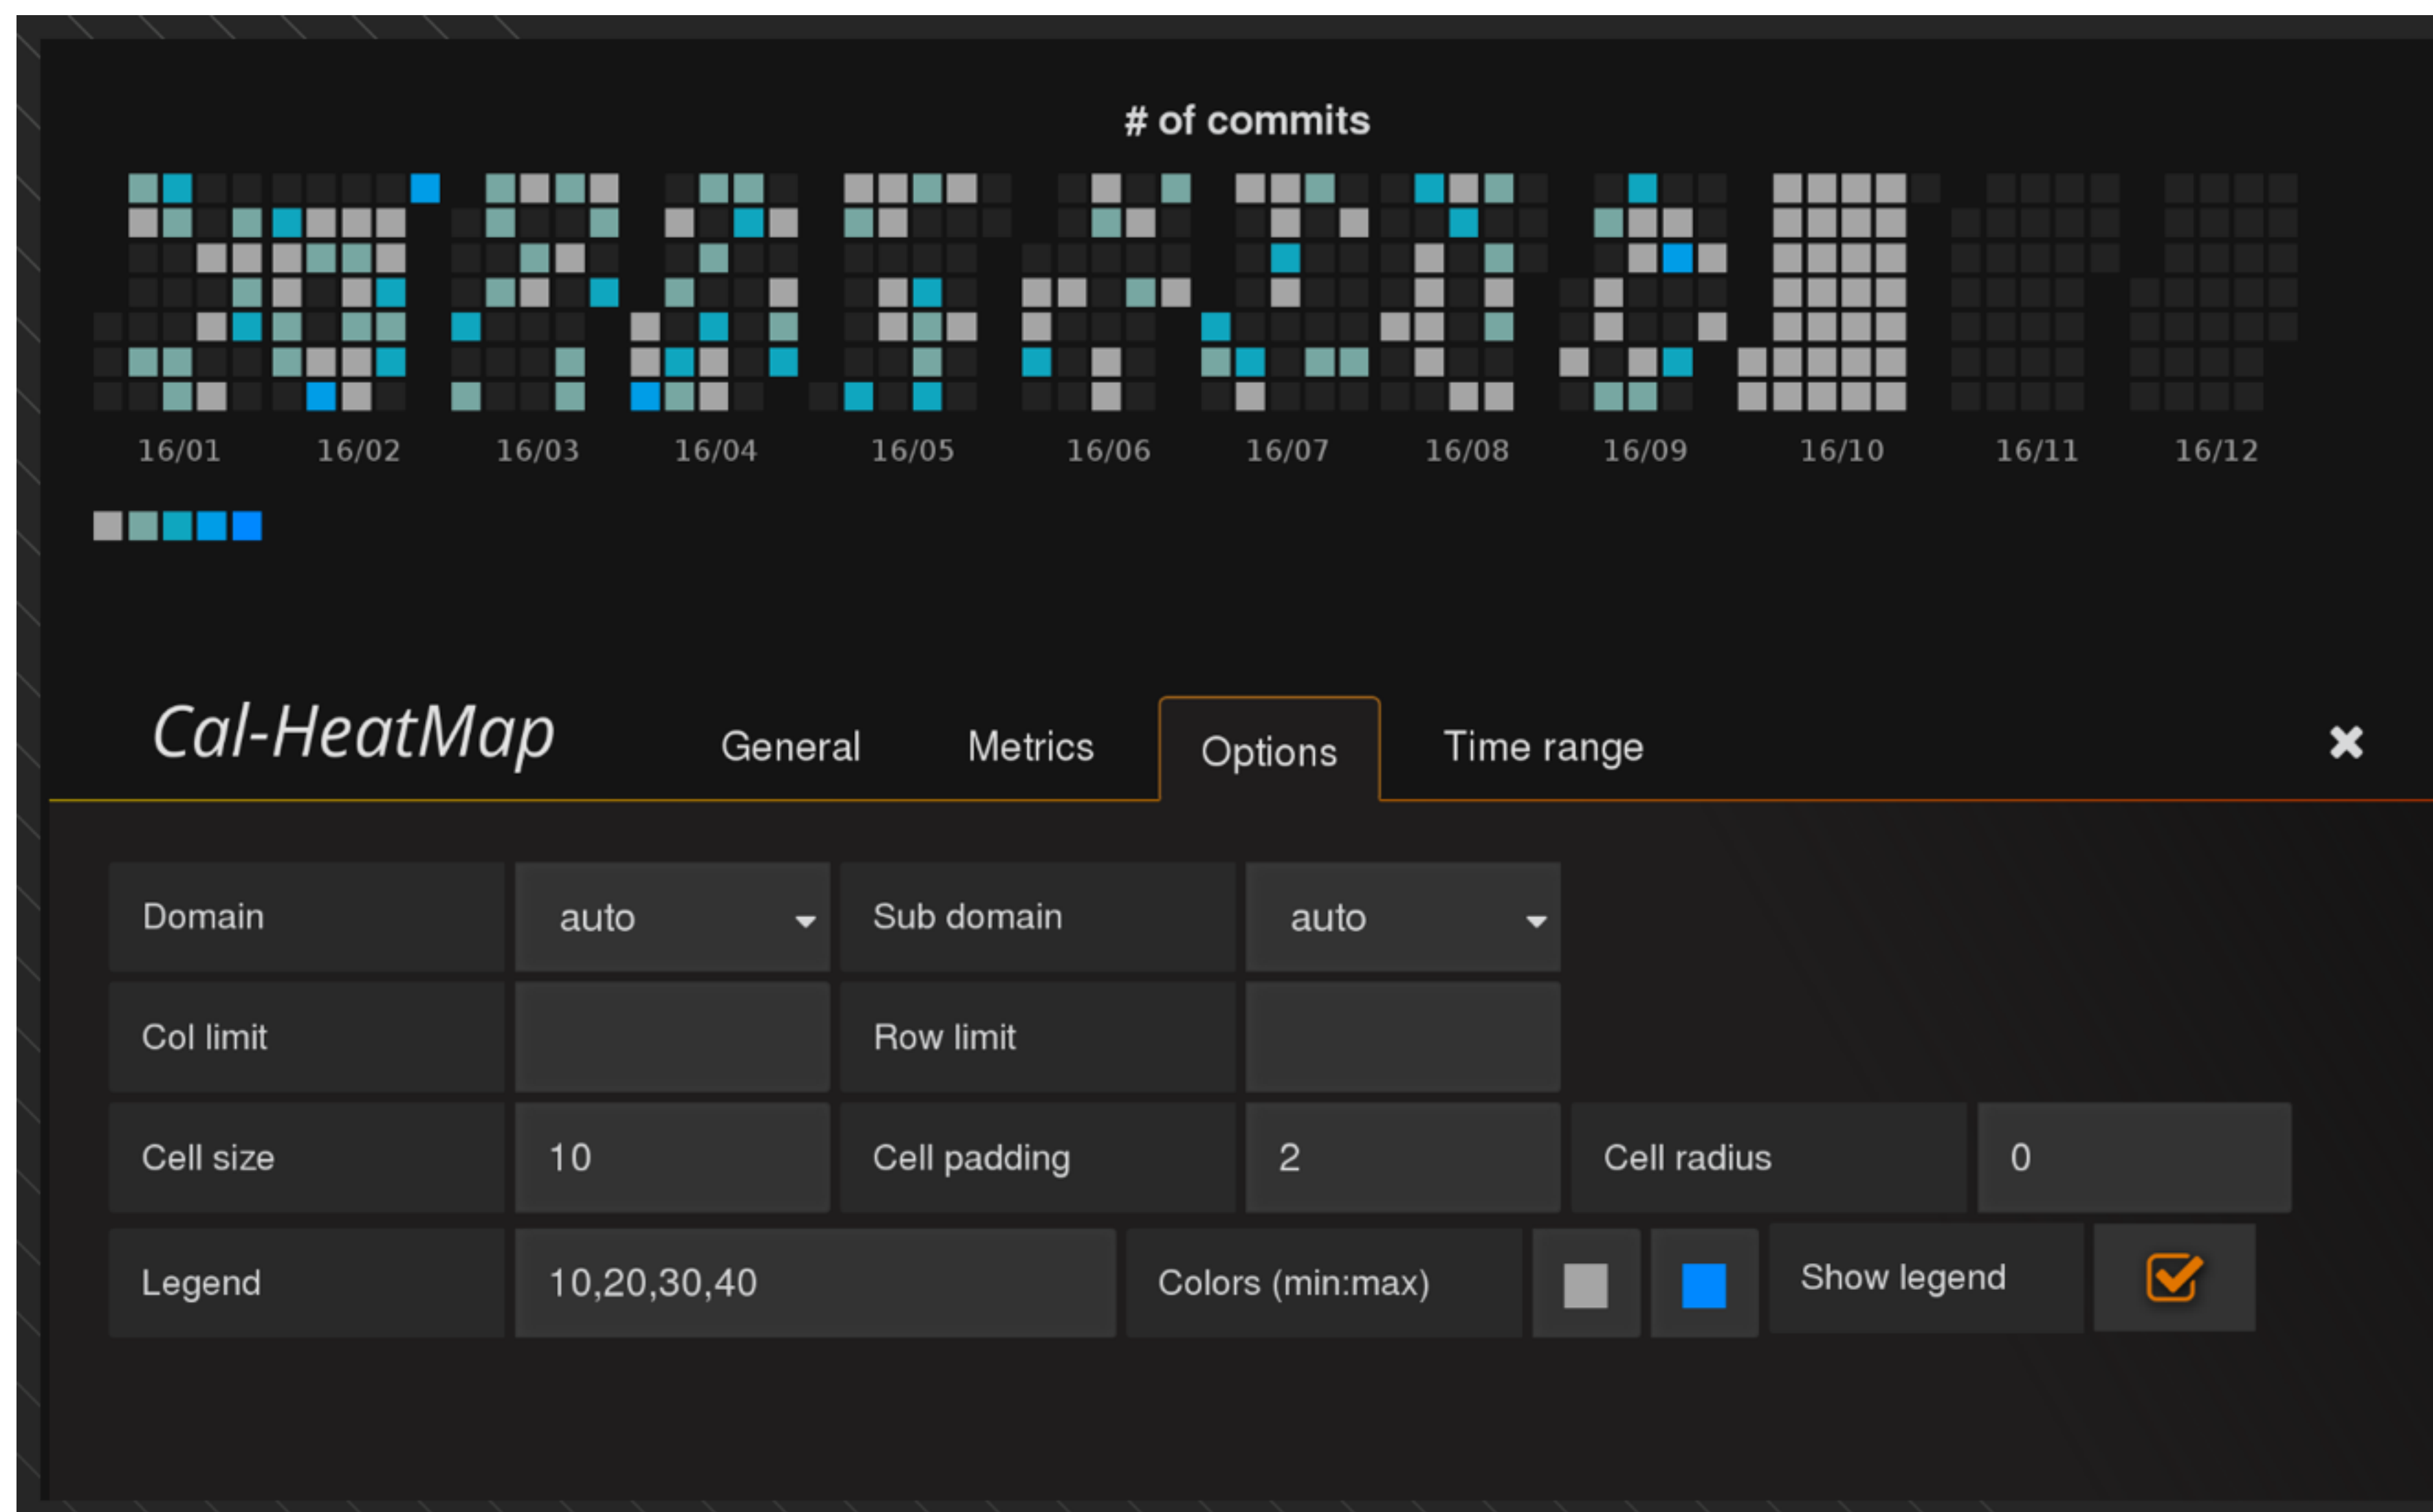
# of commits

16/01 16/02 16/03 16/04 16/05 16/06 16/07 16/08 16/09 16/10 16/11 16/12

Cal-HeatMap

General Metrics Options Time range

| Domain | auto | Sub domain | auto | | |
|---|---|---|---|---|---|
| Col limit | | Row limit | | | |
| Cell size | 10 | Cell padding | 2 | Cell radius | 0 |

Legend 10,20,30,40 Colors (min:max) Show legend